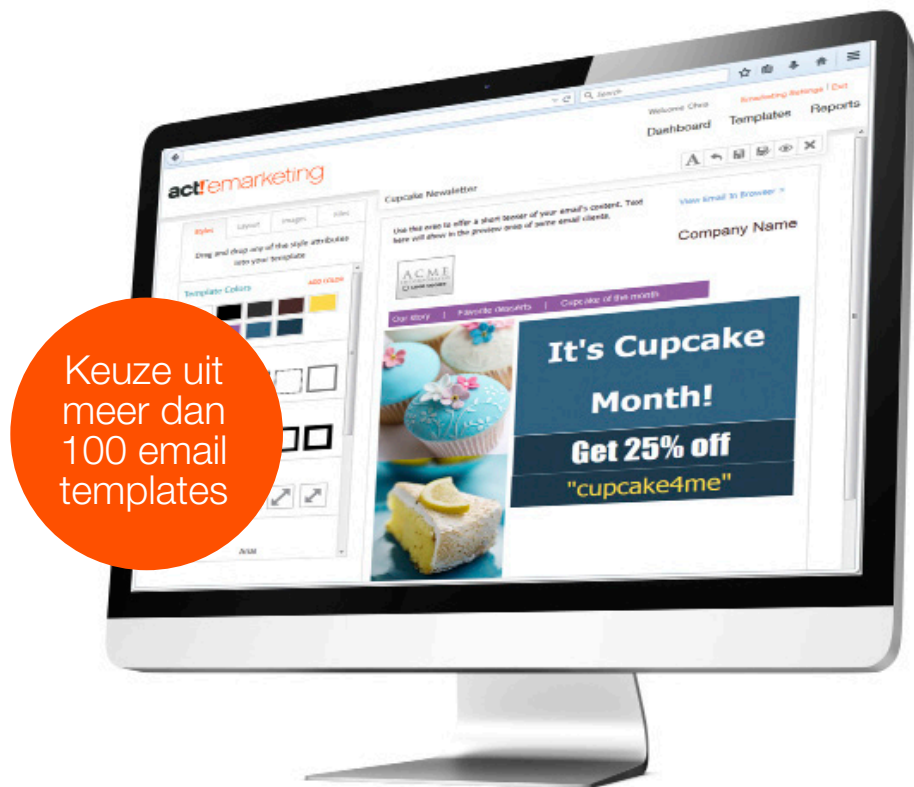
Search

Welcome Chep

Emarketing Settings | Exit

Dashboard

Templates

Reports

act! emarketing

Styles

Layout

Images

Files

Drag and drop any of the style attributes into your template

Template Colors

ADD COLOR

Arial

Cupcake Newsletter

Use this area to offer a short teaser of your email's content. Text here will show in the preview area of some email clients.

View Email in Browser »

Company Name

ACME

Our Story | Favorite desserts | Cupcake of the month

It's Cupcake Month!

Get 25% off

"cupcake4me"

Keuze uit meer dan 100 email templates